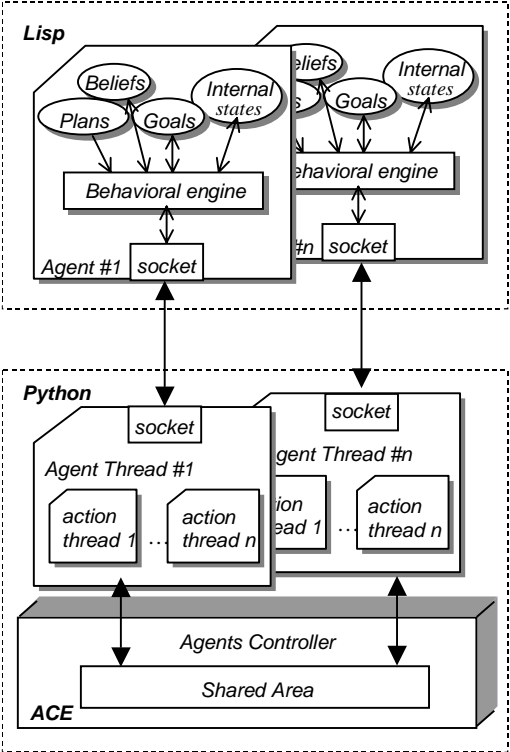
Lisp

Beliefs
Plans
Goals
Internal states
Behavioral engine
Agent #1
socket

eliefs
s
Goals
Internal states
ehavioral engine
#n
socket

Python

socket
Agent Thread #1
action thread 1
...
action thread n

socket
gent Thread #n
ction ead 1
...
action thread n

Agents Controller
Shared Area
ACE